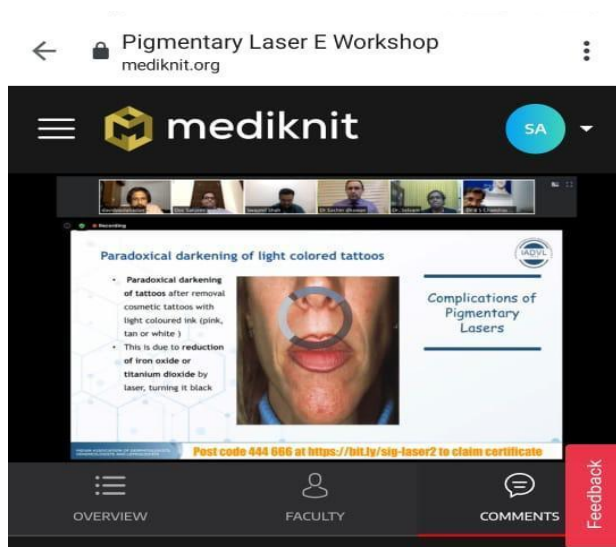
Pigmentary Laser E Workshop
mediknit.org

mediknit

SA

Recording

Paradoxical darkening of light colored tattoos

IADVL

- Paradoxical darkening of tattoos after removal cosmetic tattoos with light coloured ink (pink, tan or white )
- This is due to reduction of iron oxide or titanium dioxide by laser, turning it black

Complications of Pigmentary Lasers

Post code 444 666 at https://bit.ly/sig-laser2 to claim certificate

OVERVIEW

FACULTY

COMMENTS

Feedback